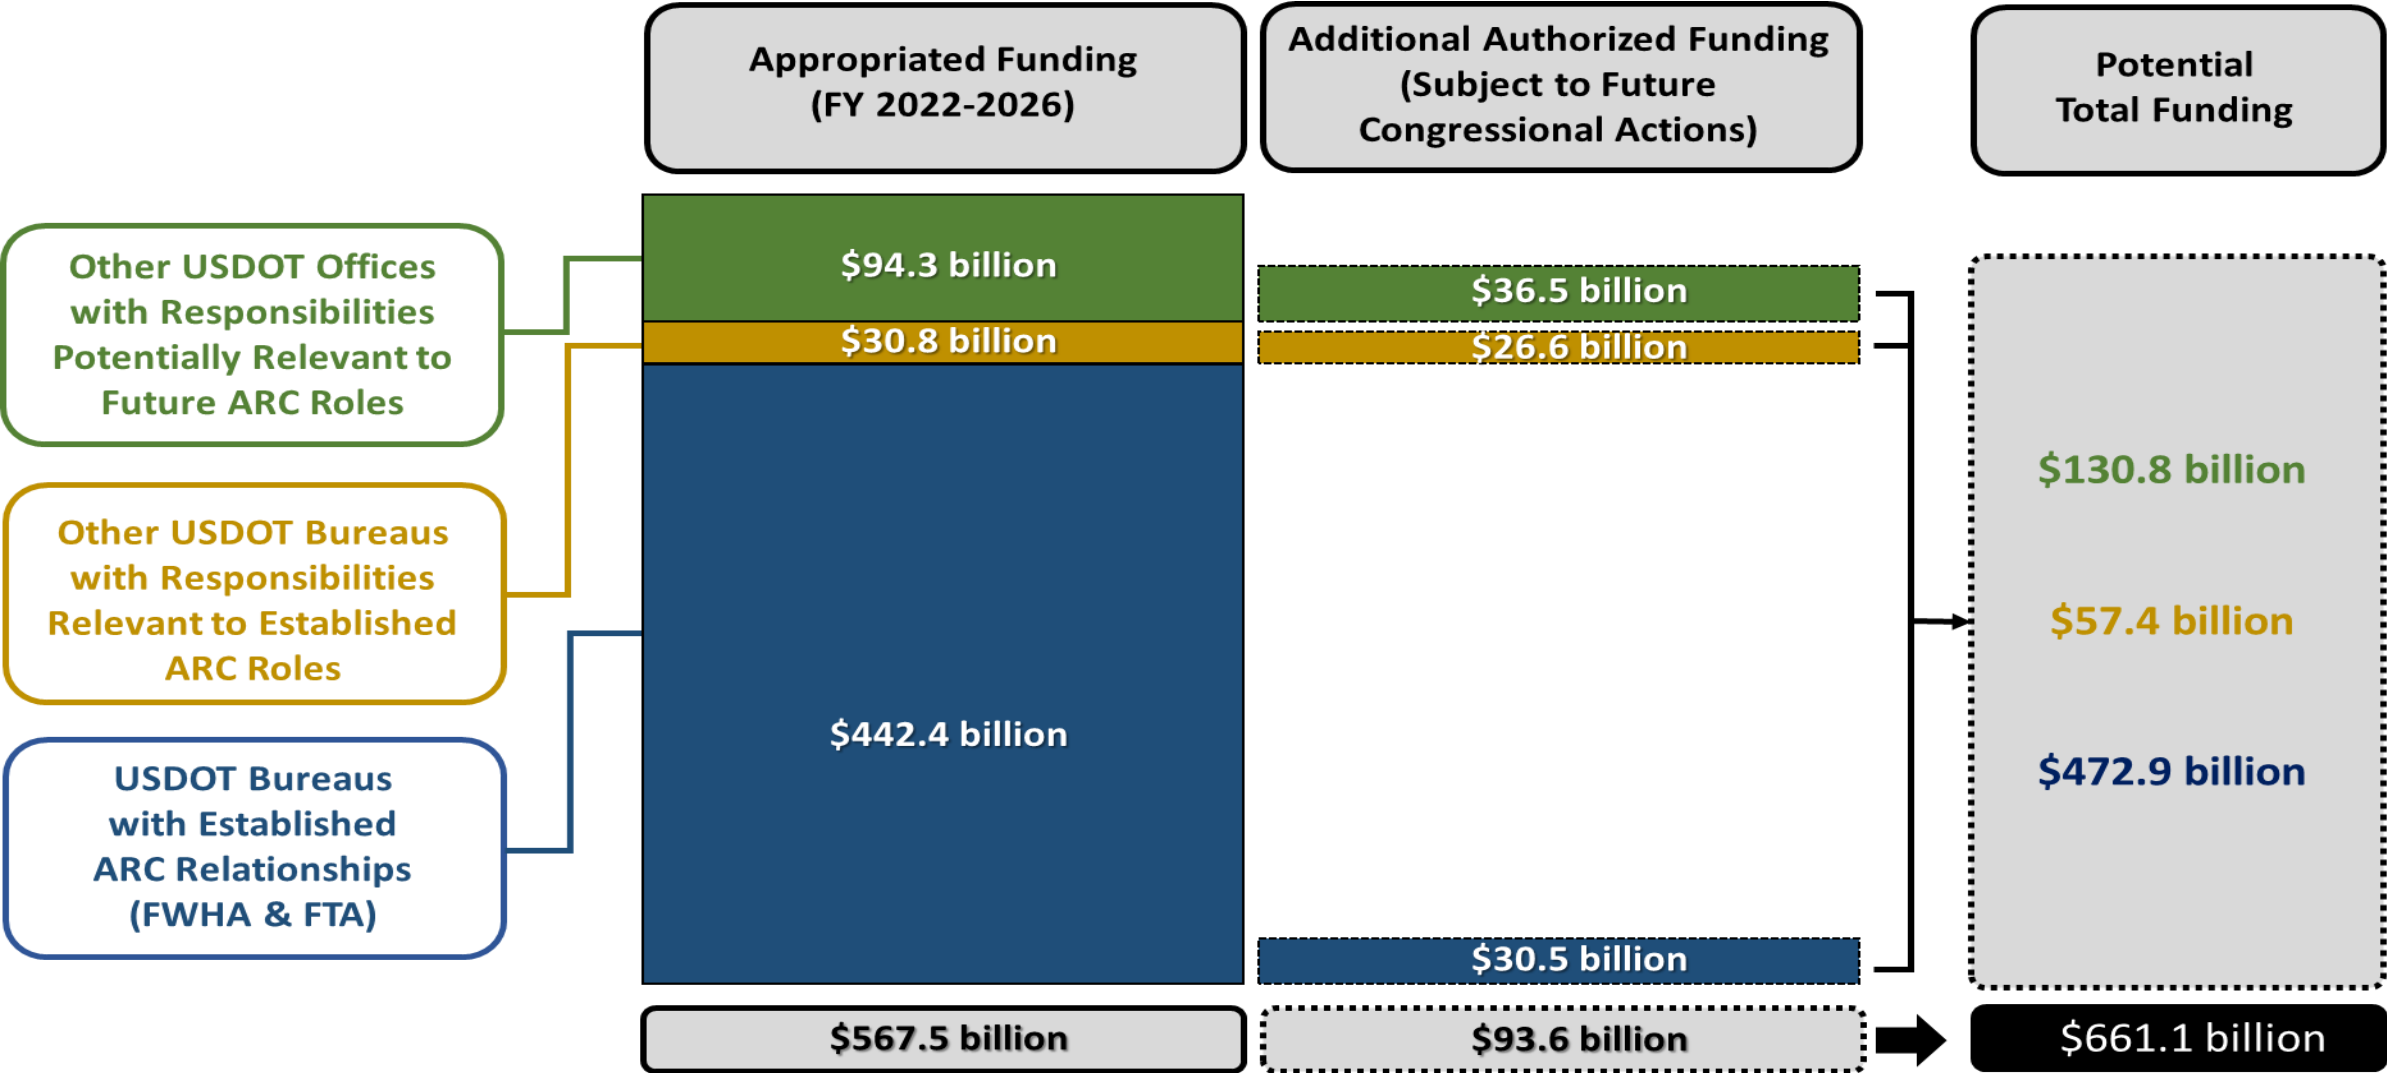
Appropriated Funding (FY 2022-2026)

Additional Authorized Funding (Subject to Future Congressional Actions)

Potential Total Funding

Other USDOT Offices with Responsibilities Potentially Relevant to Future ARC Roles

Other USDOT Bureaus with Responsibilities Relevant to Established ARC Roles

USDOT Bureaus with Established ARC Relationships (FWHA & FTA)

$94.3 billion

$30.8 billion

$442.4 billion

$36.5 billion

$26.6 billion

$30.5 billion

$130.8 billion

$57.4 billion

$472.9 billion

$567.5 billion

$93.6 billion

$661.1 billion